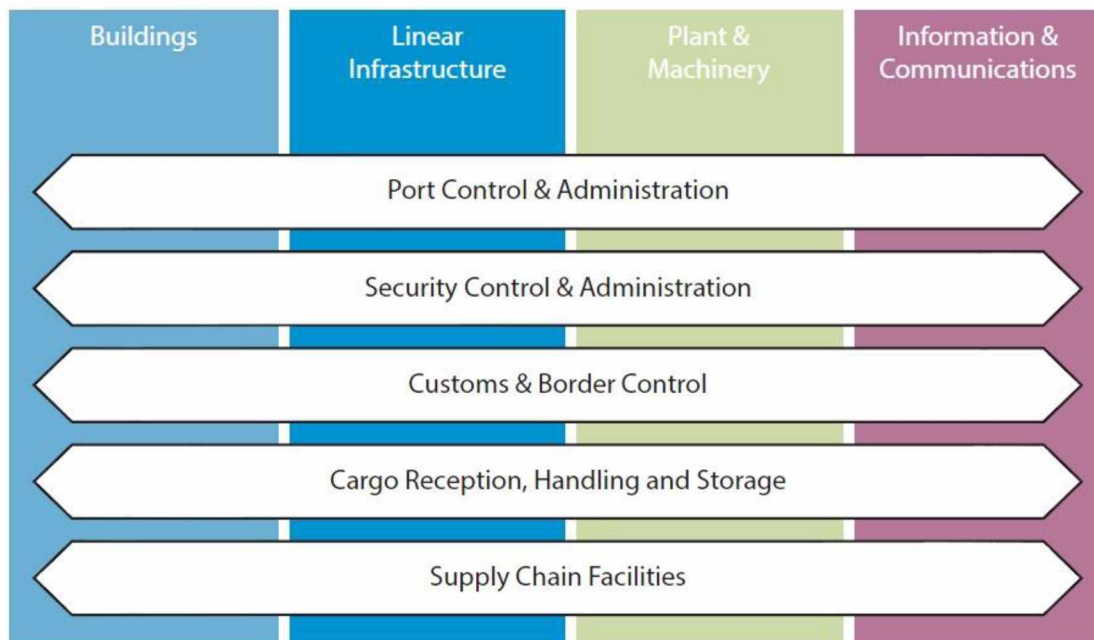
Buildings

Linear Infrastructure

Plant & Machinery

Information & Communications

Port Control & Administration

Security Control & Administration

Customs & Border Control

Cargo Reception, Handling and Storage

Supply Chain Facilities